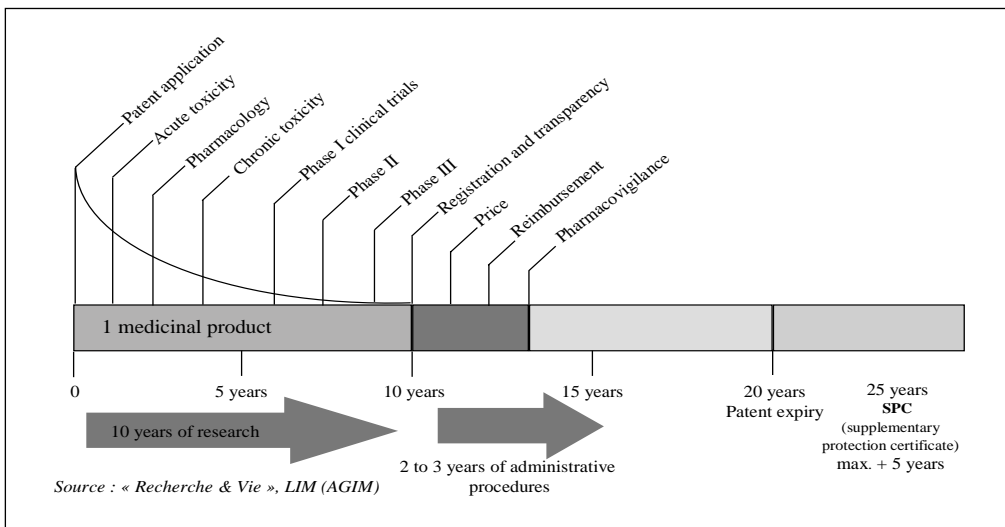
Patent application
Acute toxicity
Pharmacology
Chronic toxicity
Phase I clinical trials
Phase II
Phase III
Registration and transparency
Price
Reimbursement
Pharmacovigilance

1 medicinal product

0
5 years
10 years
15 years
20 years
Patent expiry
25 years
**SPC**
(supplementary protection certificate)
max. + 5 years

10 years of research

2 to 3 years of administrative procedures

*Source : « Recherche & Vie », LIM (AGIM)*